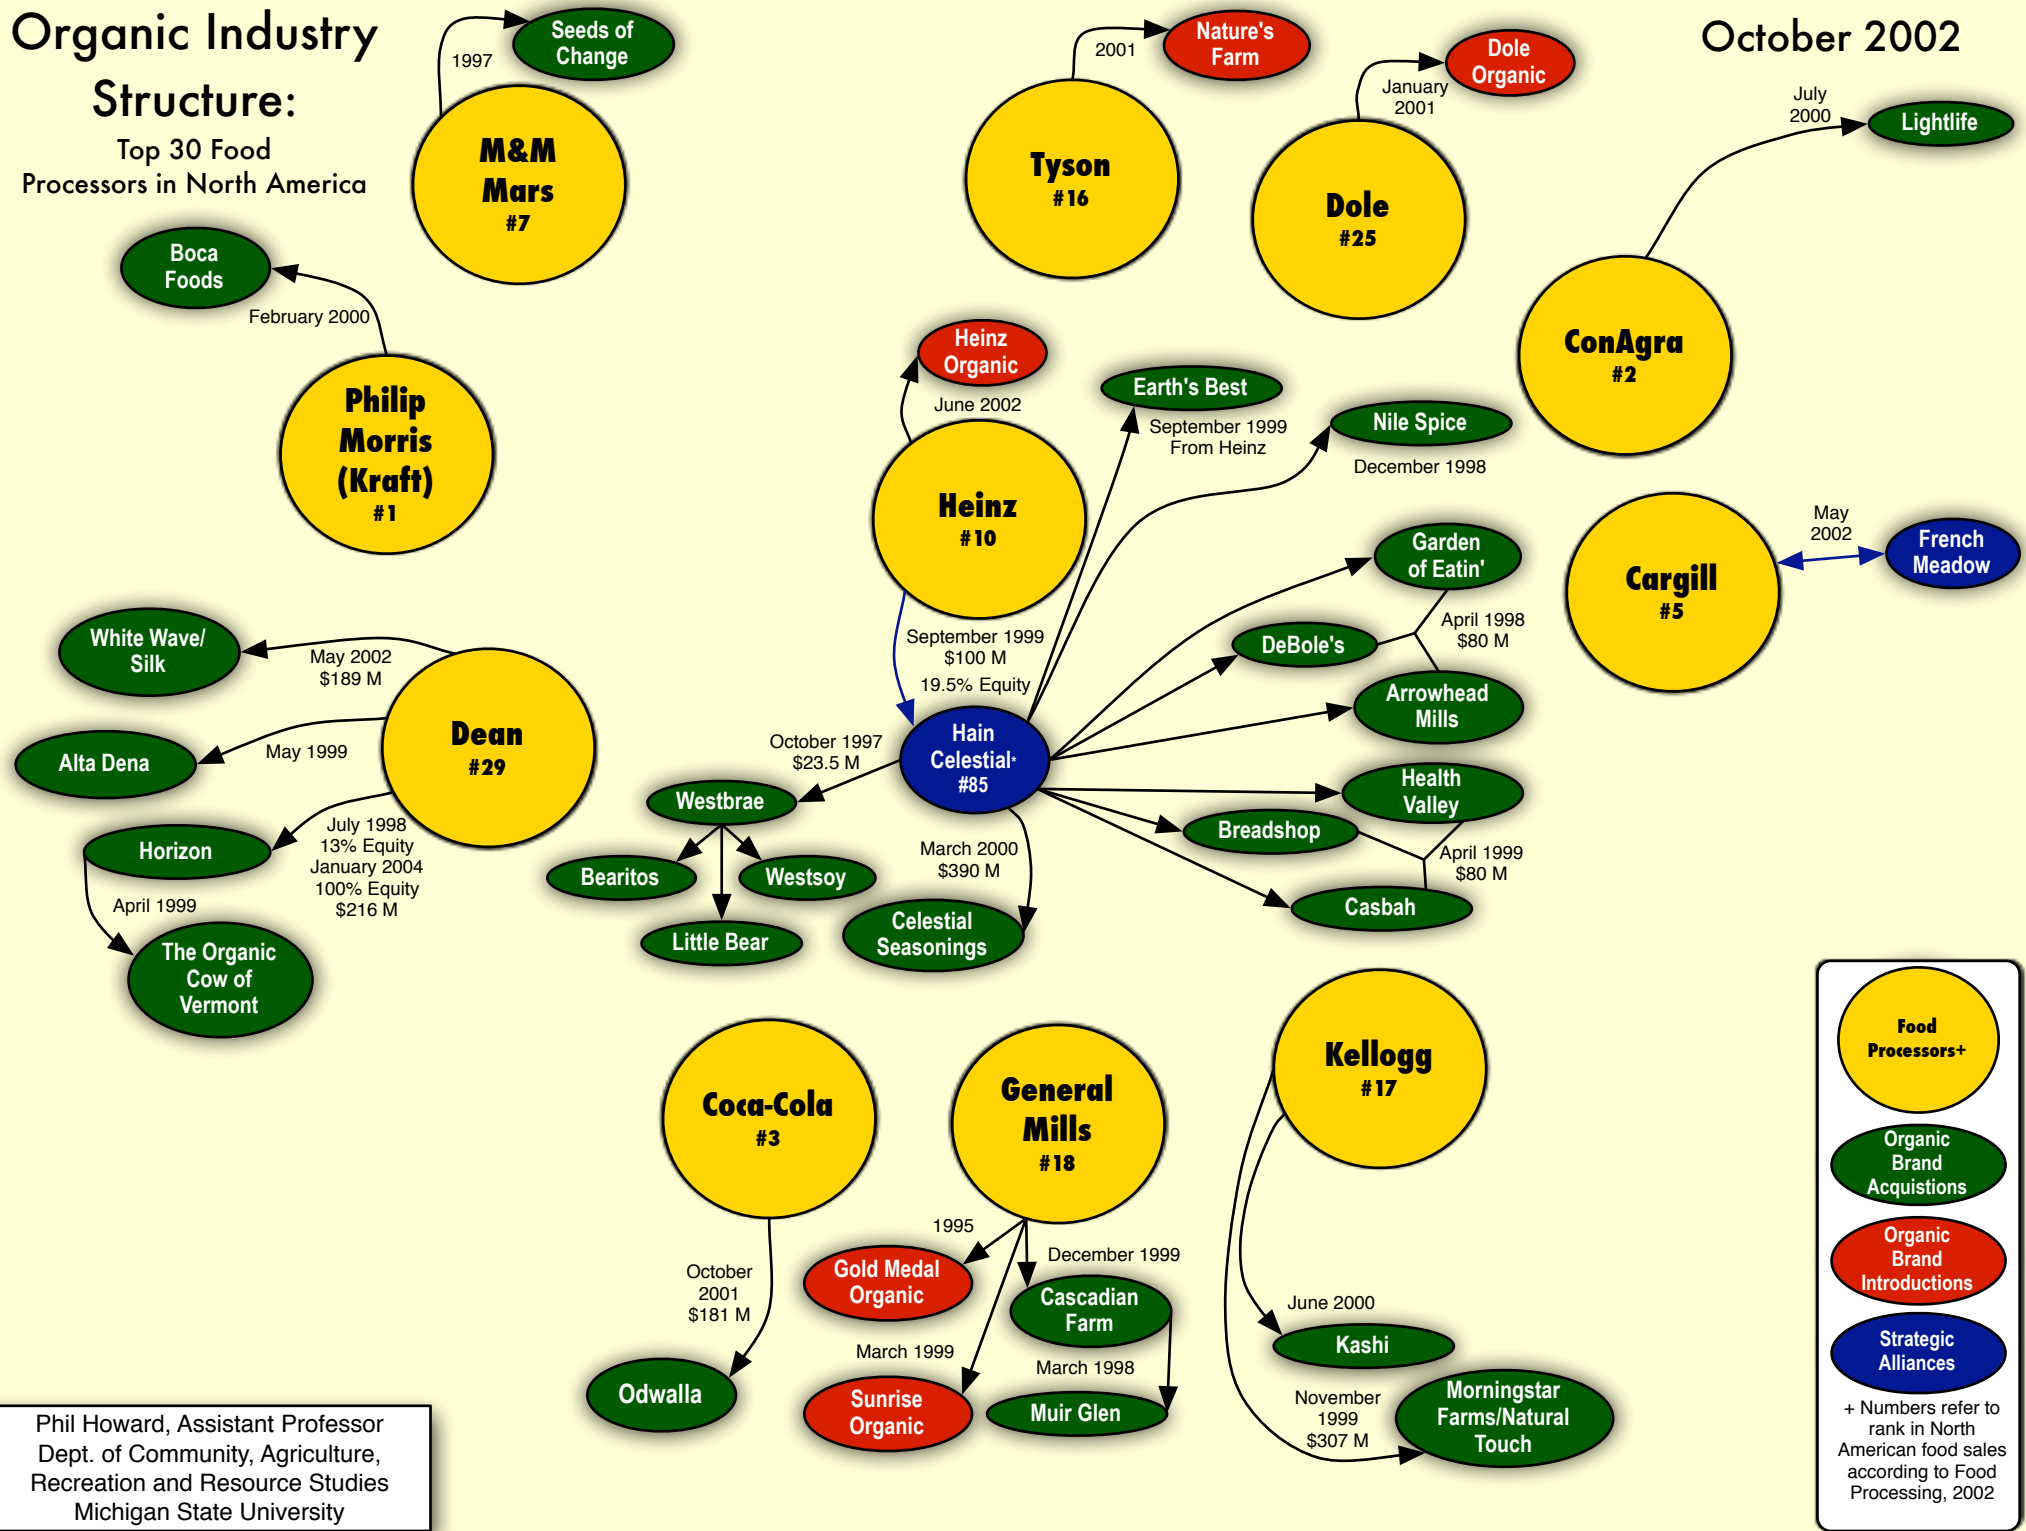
Organic Industry Structure:
Top 30 Food Processors in North America

October 2002

1997
Seeds of Change
M&M Mars #7

2001
Nature's Farm
Tyson #16

January 2001
Dole Organic
Dole #25

July 2000
Lightlife
ConAgra #2

Boca Foods
February 2000
Philip Morris (Kraft) #1

Heinz Organic
June 2002
Heinz #10
Earth's Best
September 1999 From Heinz
Nile Spice
December 1998

Cargill #5
May 2002
French Meadow

Garden of Eatin'
April 1998 $80 M
DeBole's
Arrowhead Mills
September 1999 $100 M 19.5% Equity
Hain Celestial* #85
Health Valley
Breadshop
April 1999 $80 M
Casbah
March 2000 $390 M
Celestial Seasonings
October 1997 $23.5 M
Westbrae
Bearitos
Westsoy
Little Bear

White Wave/ Silk
May 2002 $189 M
Dean #29
Alta Dena
May 1999
Horizon
July 1998 13% Equity January 2004 100% Equity $216 M
April 1999
The Organic Cow of Vermont

Coca-Cola #3
October 2001 $181 M
Odwalla

General Mills #18
1995
Gold Medal Organic
December 1999
Cascadian Farm
March 1999
Sunrise Organic
March 1998
Muir Glen

Kellogg #17
June 2000
Kashi
November 1999 $307 M
Morningstar Farms/Natural Touch

Food Processors+
Organic Brand Acquistions
Organic Brand Introductions
Strategic Alliances
+ Numbers refer to rank in North American food sales according to Food Processing, 2002

Phil Howard, Assistant Professor
Dept. of Community, Agriculture, Recreation and Resource Studies
Michigan State University